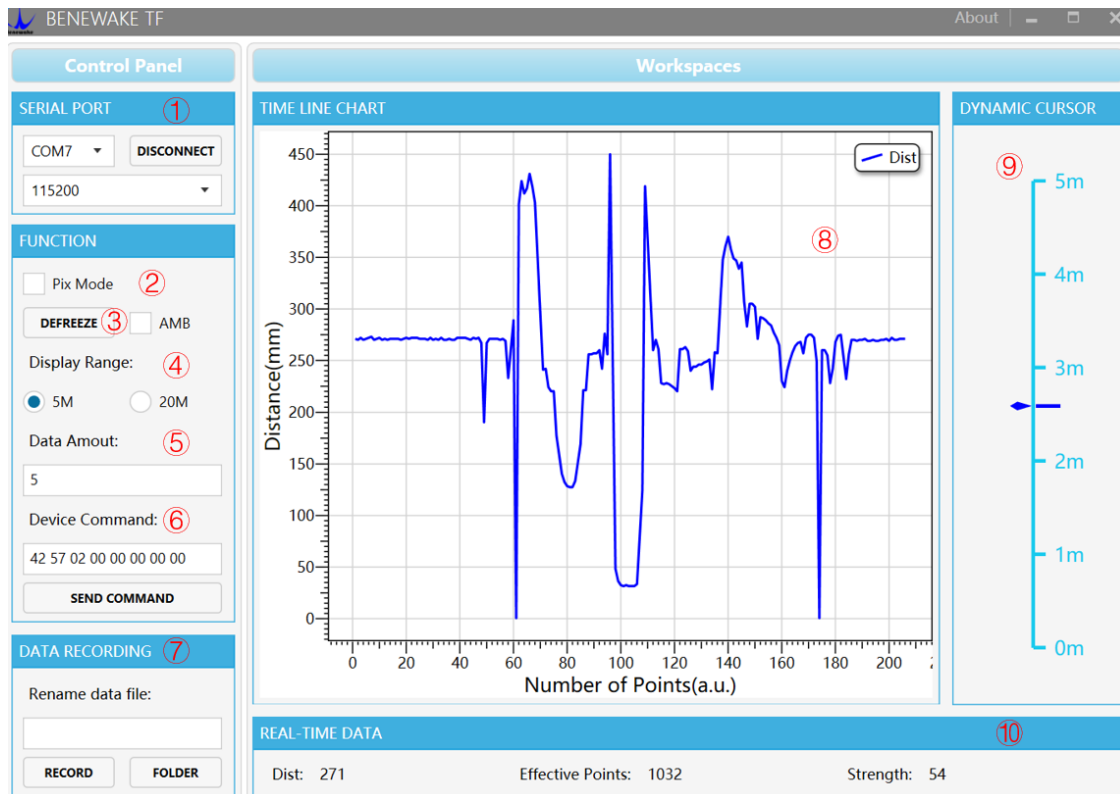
BENEWAKE TF

About

Control Panel

SERIAL PORT ①

COM7

DISCONNECT

115200

FUNCTION

Pix Mode ②

DEFREEZE ③ AMB

Display Range: ④

5M 20M

Data Amout: ⑤

5

Device Command: ⑥

42 57 02 00 00 00 00 00

SEND COMMAND

DATA RECORDING ⑦

Rename data file:

RECORD FOLDER

Workspaces

TIME LINE CHART

Dist

⑧

Distance(mm)

450 400 350 300 250 200 150 100 50 0

0 20 40 60 80 100 120 140 160 180 200

Number of Points(a.u.)

DYNAMIC CURSOR

⑨

5m 4m 3m 2m 1m 0m

REAL-TIME DATA ⑩

Dist: 271 Effective Points: 1032 Strength: 54